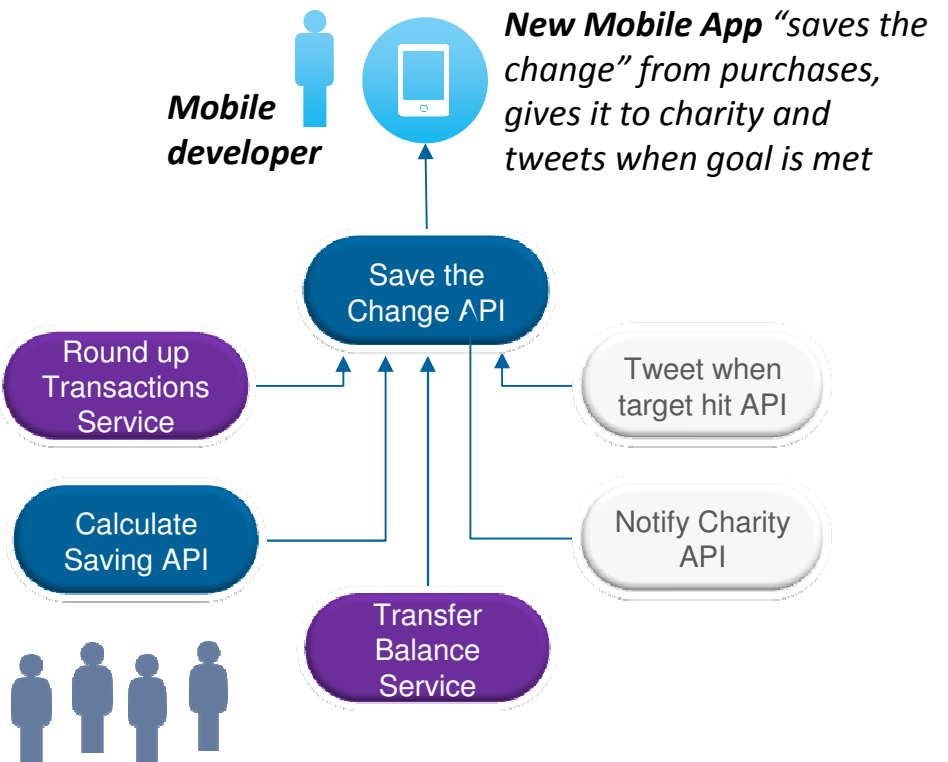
Mobile developer

New Mobile App "saves the change" from purchases, gives it to charity and tweets when goal is met

Save the Change API

Round up Transactions Service

Tweet when target hit API

Calculate Saving API

Notify Charity API

Transfer Balance Service